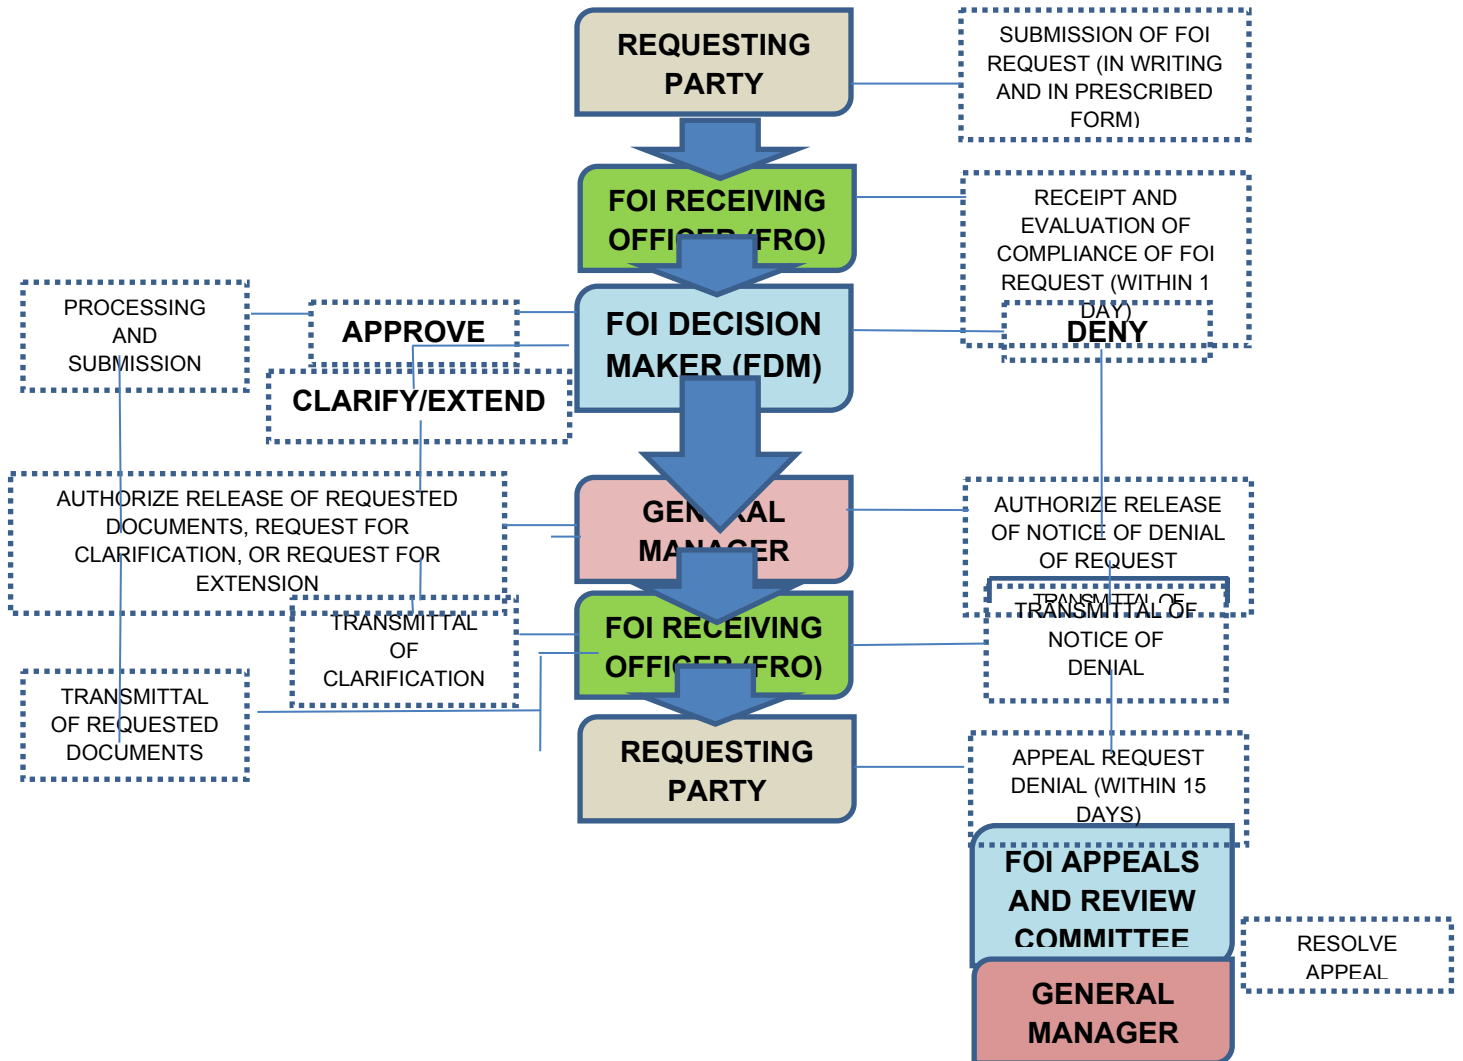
REQUESTING PARTY

SUBMISSION OF FOI REQUEST (IN WRITING AND IN PRESCRIBED FORM)

FOI RECEIVING OFFICER (FRO)

RECEIPT AND EVALUATION OF COMPLIANCE OF FOI REQUEST (WITHIN 1 DAY)

PROCESSING AND SUBMISSION

APPROVE

FOI DECISION MAKER (FDM)

DENY

CLARIFY/EXTEND

AUTHORIZE RELEASE OF REQUESTED DOCUMENTS, REQUEST FOR CLARIFICATION, OR REQUEST FOR EXTENSION

GENERAL MANAGER

AUTHORIZE RELEASE OF NOTICE OF DENIAL OF REQUEST

TRANSMITTAL OF CLARIFICATION

FOI RECEIVING OFFICER (FRO)

TRANSMITTAL OF NOTICE OF DENIAL

TRANSMITTAL OF REQUESTED DOCUMENTS

REQUESTING PARTY

APPEAL REQUEST DENIAL (WITHIN 15 DAYS)

FOI APPEALS AND REVIEW COMMITTEE

RESOLVE APPEAL

GENERAL MANAGER